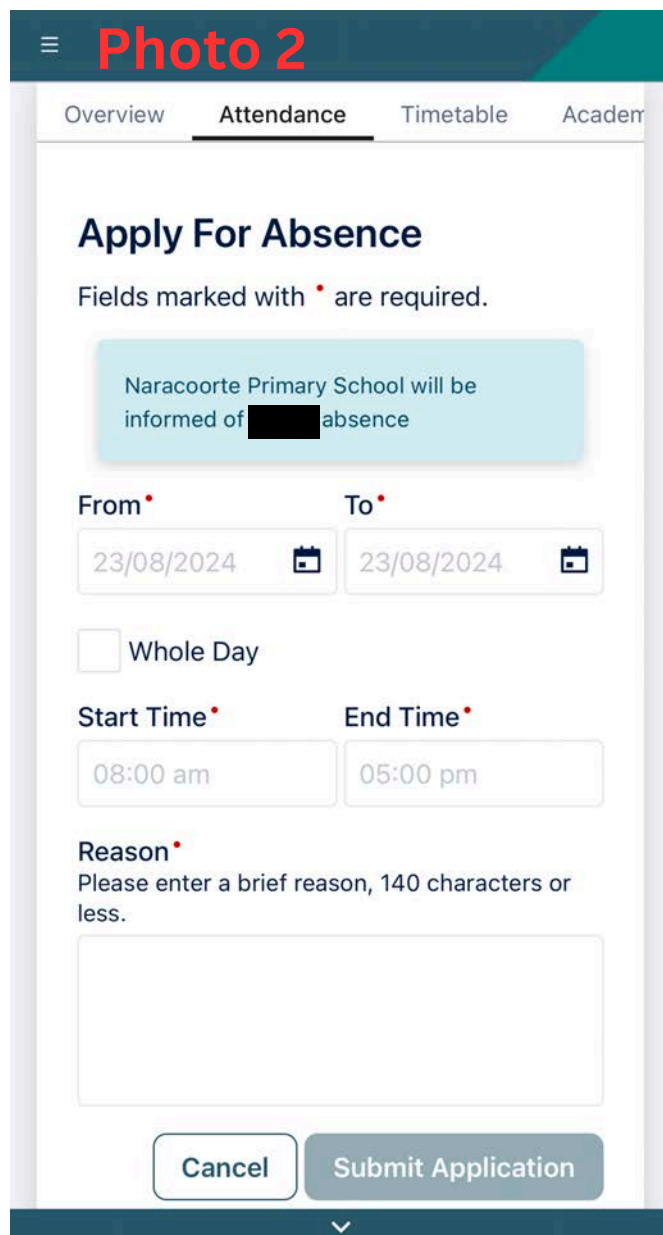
Photo 2

Overview Attendance Timetable Academ

Apply For Absence

Fields marked with • are required.

Naracoorte Primary School will be informed of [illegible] absence

From•
23/08/2024

To•
23/08/2024

Whole Day

Start Time•
08:00 am

End Time•
05:00 pm

Reason•
Please enter a brief reason, 140 characters or less.

Cancel
Submit Application